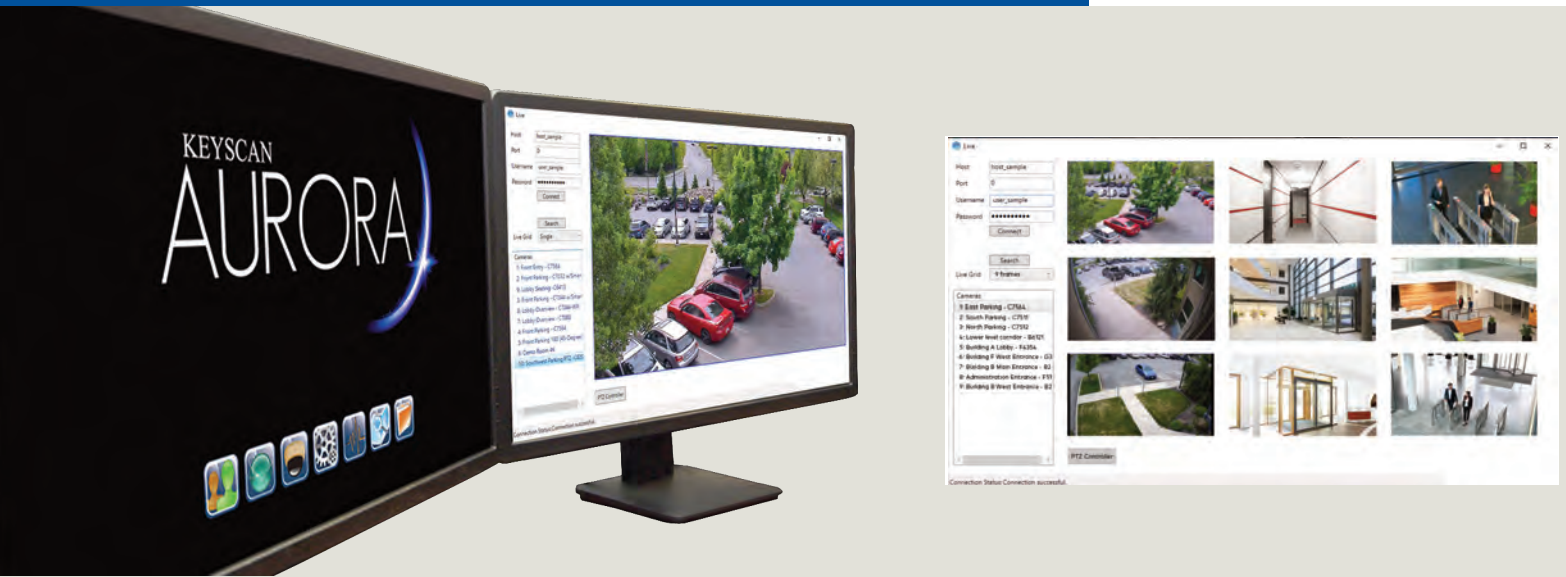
KEYSCAN
AURORA

Live
Host host_sample
Port 0
Username user_sample
Password ••••••••••••
Connect
Search
Live Grid Single
Cameras
1: Front Entry - C7564
2: Front Parking - C7512 w/Smart
3: Lobby Seating - C3613
4: Front Parking - C7564 w/Smart
5: Lobby Overview - C7566-WV
6: Lobby Overview - C7585
7: Front Parking - C7564
8: Front Parking 180 (45-Degree)
9: Demo Room - 64
10: Southwest Parking PTZ - C6821
PTZ Controller
Connection Status Connection successful.

Live
Host host_sample
Port 0
Username user_sample
Password ••••••••••••
Connect
Search
Live Grid 9 frames
Cameras
1: East Parking - C7564
2: South Parking - C7519
3: North Parking - C7512
4: Lower level corridor - B6321
5: Building A Lobby - F4354
6: Building F West Entrance - G3
7: Building B Main Entrance - B2
8: Administration Entrance - F11
9: Building B West Entrance - B2
PTZ Controller
Connection Status Connection successful.